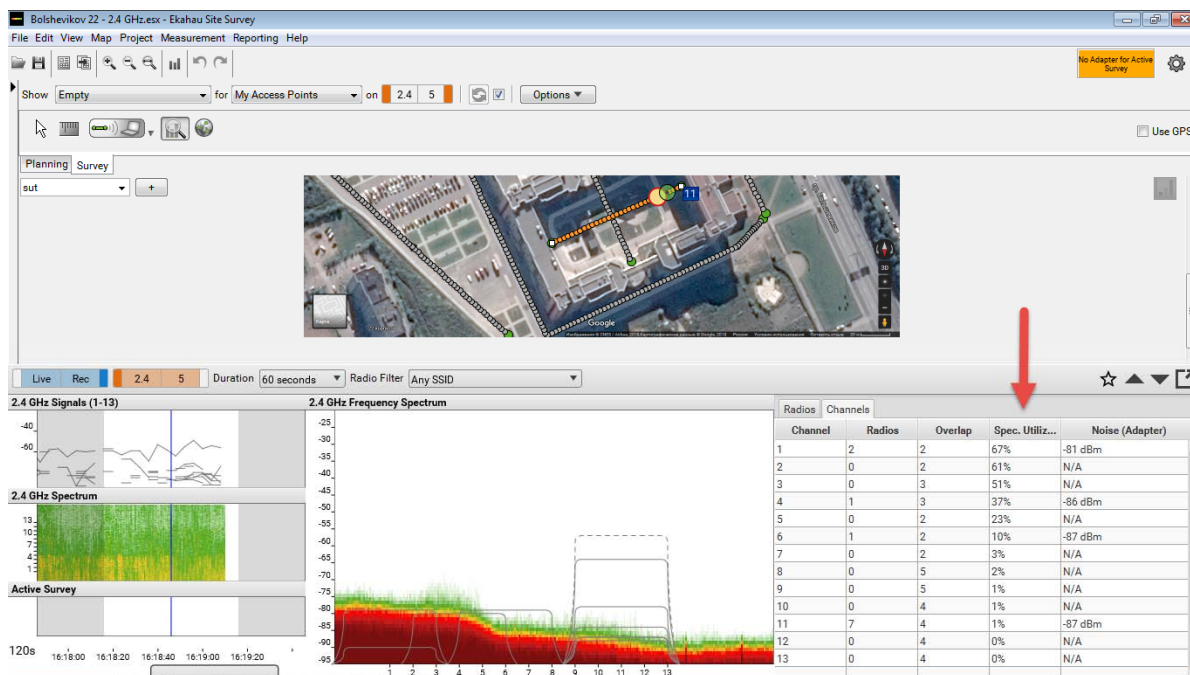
Bolshevikov 22 - 2.4 GHz.esx - Ekahau Site Survey

File Edit View Map Project Measurement Reporting Help

No Adapter for Active Survey

Show Empty for My Access Points on 2.4 5 Options

Use GPS

Planning Survey

sut +

11

Google

Live Rec 2.4 5 Duration 60 seconds Radio Filter Any SSID

2.4 GHz Signals (1-13)

-40
-60

2.4 GHz Spectrum

13
10
7
4
1

Active Survey

120s 16:18:00 16:18:20 16:18:40 16:19:00 16:19:20

2.4 GHz Frequency Spectrum

-25 -30 -35 -40 -45 -50 -55 -60 -65 -70 -75 -80 -85 -90 -95

1 2 3 4 5 6 7 8 9 10 11 12 13

Radios Channels

| Channel | Radios | Overlap | Spec. Utiliz... | Noise (Adapter) |
|---|---|---|---|---|
| 1 | 2 | 2 | 67% | -81 dBm |
| 2 | 0 | 2 | 61% | N/A |
| 3 | 0 | 3 | 51% | N/A |
| 4 | 1 | 3 | 37% | -86 dBm |
| 5 | 0 | 2 | 23% | N/A |
| 6 | 1 | 2 | 10% | -87 dBm |
| 7 | 0 | 2 | 3% | N/A |
| 8 | 0 | 5 | 2% | N/A |
| 9 | 0 | 5 | 1% | N/A |
| 10 | 0 | 4 | 1% | N/A |
| 11 | 7 | 4 | 1% | -87 dBm |
| 12 | 0 | 4 | 0% | N/A |
| 13 | 0 | 4 | 0% | N/A |